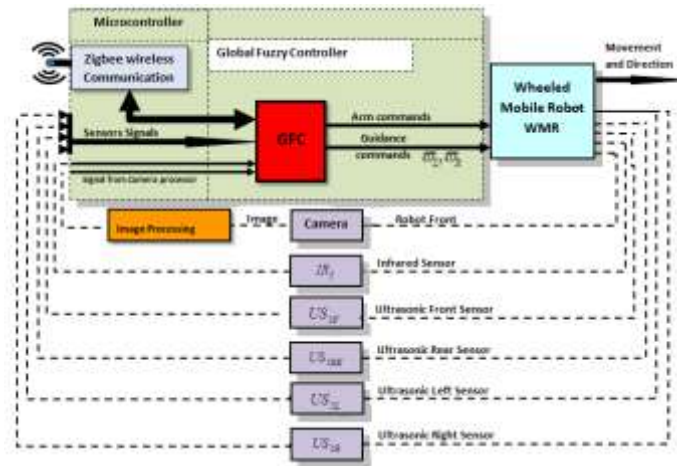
Microcontroller

Zigbee wireless Communication

Global Fuzzy Controller

Movement and Direction

Wheeled Mobile Robot WMR

Sensors Signals

GFC

Arm commands

Guidance commands $\omega_L, \omega_R$

Signal from Camera processor

Image Processing

Image

Camera

Robot Front

$IR_f$

Infrared Sensor

$US_{1F}$

Ultrasonic Front Sensor

$US_{1RR}$

Ultrasonic Rear Sensor

$US_{1L}$

Ultrasonic Left Sensor

$US_{1R}$

Ultrasonic Right Sensor